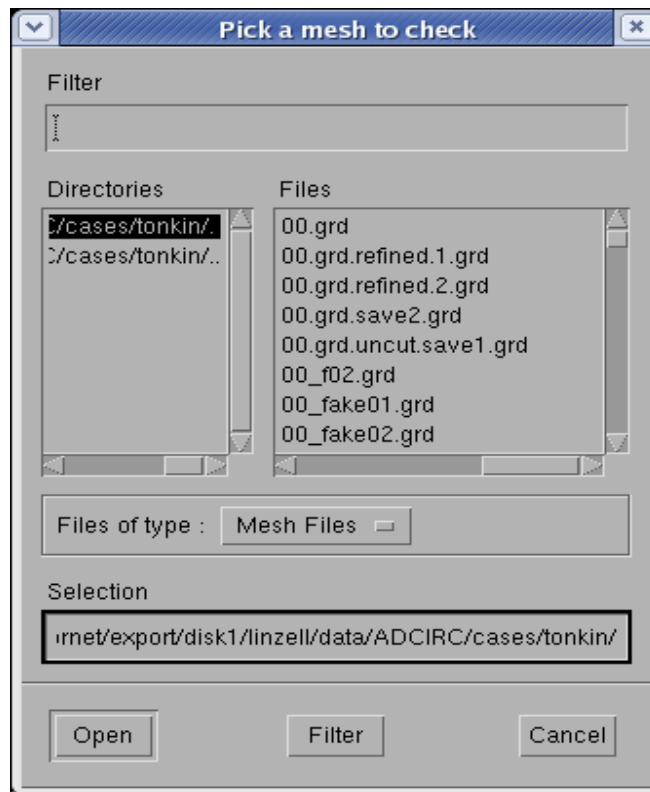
Pick a mesh to check

Filter

Directories

C/cases/tonkin/.
C/cases/tonkin/..

Files

00.grd
00.grd.refined.1.grd
00.grd.refined.2.grd
00.grd.save2.grd
00.grd.uncut.save1.grd
00_f02.grd
00_fake01.grd
00_fake02.grd

Files of type : Mesh Files

Selection

rnet/export/disk1/linzell/data/ADCIRC/cases/tonkin/

Open Filter Cancel